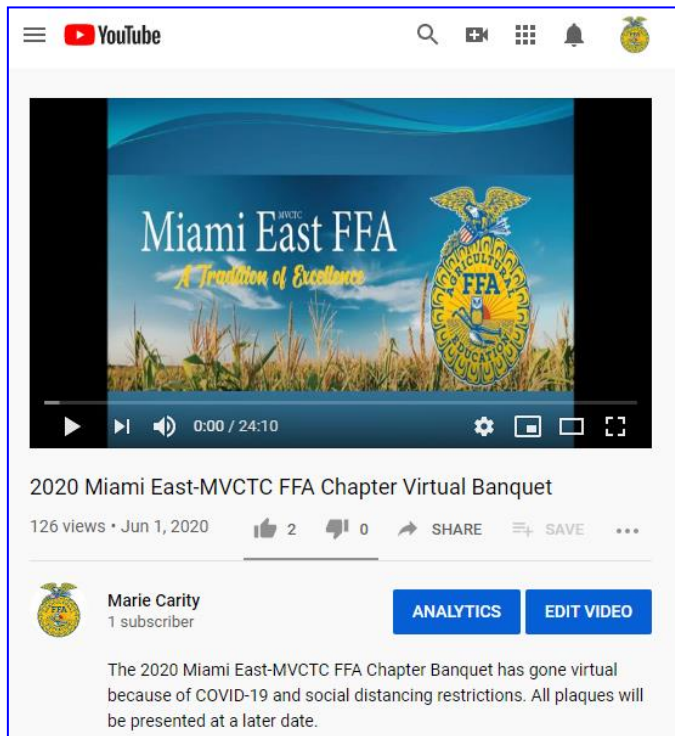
YouTube

MVCTC
Miami East FFA
A Tradition of Excellence

AGRICULTURAL EDUCATION
FFA

0:00 / 24:10

2020 Miami East-MVCTC FFA Chapter Virtual Banquet

126 views • Jun 1, 2020

2 0 SHARE SAVE ...

Marie Carity
1 subscriber

ANALYTICS EDIT VIDEO

The 2020 Miami East-MVCTC FFA Chapter Banquet has gone virtual because of COVID-19 and social distancing restrictions. All plaques will be presented at a later date.